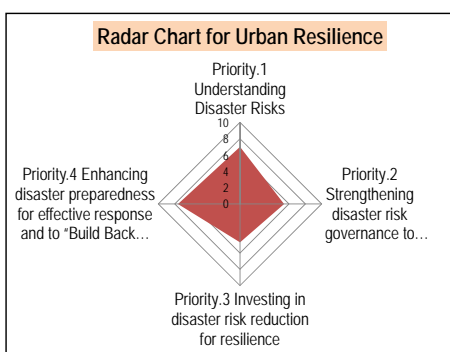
Radar Chart for Urban Resilience

Priority.1 Understanding Disaster Risks

10
8
6
4
2
0

Priority.2 Strengthening disaster risk governance to…

Priority.3 Investing in disaster risk reduction for resilience

Priority.4 Enhancing disaster preparedness for effective response and to "Build Back…